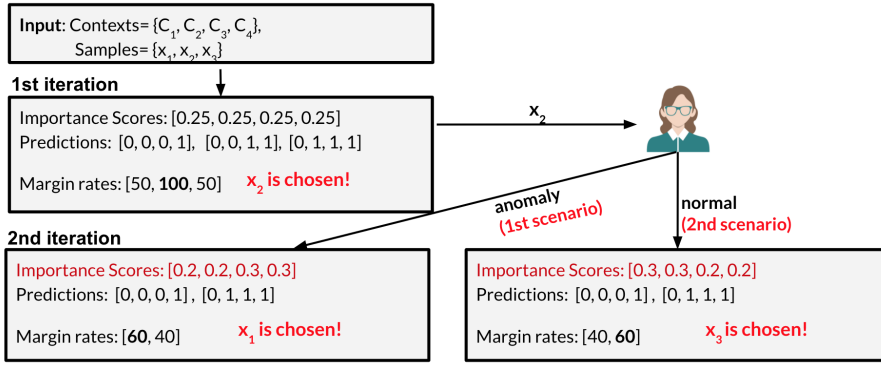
**Input**: Contexts= {$C_1$, $C_2$, $C_3$, $C_4$},
Samples= {$x_1$, $x_2$, $x_3$}

**1st iteration**

Importance Scores: [0.25, 0.25, 0.25, 0.25]
Predictions: [0, 0, 0, 1], [0, 0, 1, 1], [0, 1, 1, 1]

Margin rates: [50, **100**, 50] $x_2$ is chosen!

$x_2$

anomaly
(1st scenario)

normal
(2nd scenario)

**2nd iteration**

Importance Scores: [0.2, 0.2, 0.3, 0.3]
Predictions: [0, 0, 0, 1] , [0, 1, 1, 1]

Margin rates: [**60**, 40] $x_1$ is chosen!

Importance Scores: [0.3, 0.3, 0.2, 0.2]
Predictions: [0, 0, 0, 1] , [0, 1, 1, 1]

Margin rates: [40, **60**] $x_3$ is chosen!